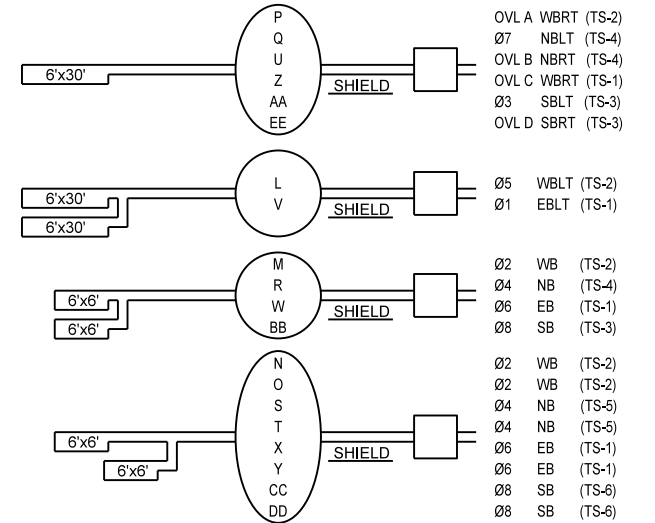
6'x30'

P
Q
U
Z
AA
EE

SHIELD

OVL A WBRT (TS-2)
Ø7 NBLT (TS-4)
OVL B NBRT (TS-4)
OVL C WBRT (TS-1)
Ø3 SBLT (TS-3)
OVL D SBRT (TS-3)

6'x30'
6'x30'

L
V

SHIELD

Ø5 WBLT (TS-2)
Ø1 EBLT (TS-1)

6'x6'
6'x6'

M
R
W
BB

SHIELD

Ø2 WB (TS-2)
Ø4 NB (TS-4)
Ø6 EB (TS-1)
Ø8 SB (TS-3)

6'x6'
6'x6'

N
O
S
T
X
Y
CC
DD

SHIELD

Ø2 WB (TS-2)
Ø2 WB (TS-2)
Ø4 NB (TS-5)
Ø4 NB (TS-5)
Ø6 EB (TS-1)
Ø6 EB (TS-1)
Ø8 SB (TS-6)
Ø8 SB (TS-6)